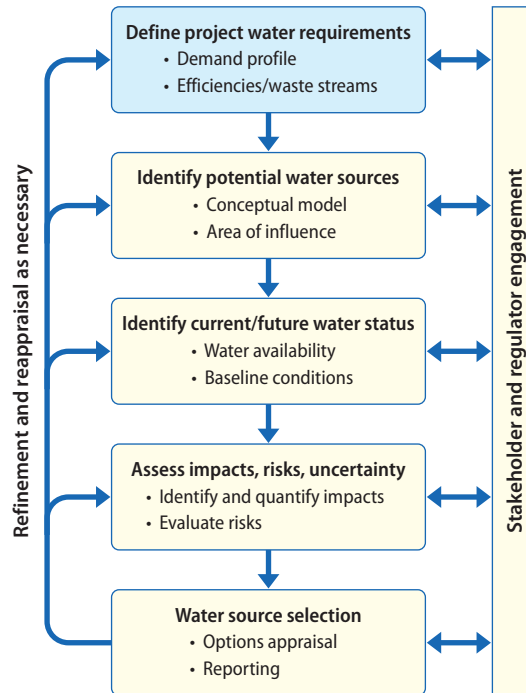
Refinement and reappraisal as necessary

Define project water requirements
• Demand profile
• Efficiencies/waste streams

Identify potential water sources
• Conceptual model
• Area of influence

Identify current/future water status
• Water availability
• Baseline conditions

Assess impacts, risks, uncertainty
• Identify and quantify impacts
• Evaluate risks

Water source selection
• Options appraisal
• Reporting

Stakeholder and regulator engagement